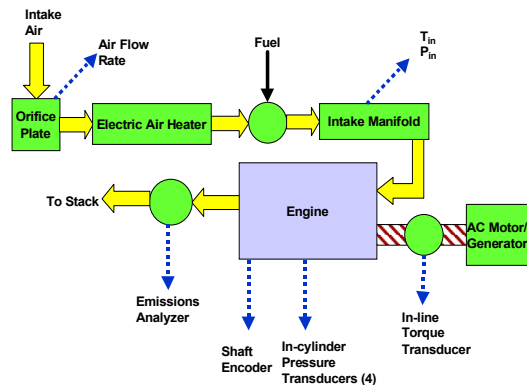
Intake Air

Air Flow Rate

Fuel

$T_{in}$
$P_{in}$

Orifice Plate

Electric Air Heater

Intake Manifold

To Stack

Engine

AC Motor/ Generator

Emissions Analyzer

Shaft Encoder

In-cylinder Pressure Transducers (4)

In-line Torque Transducer